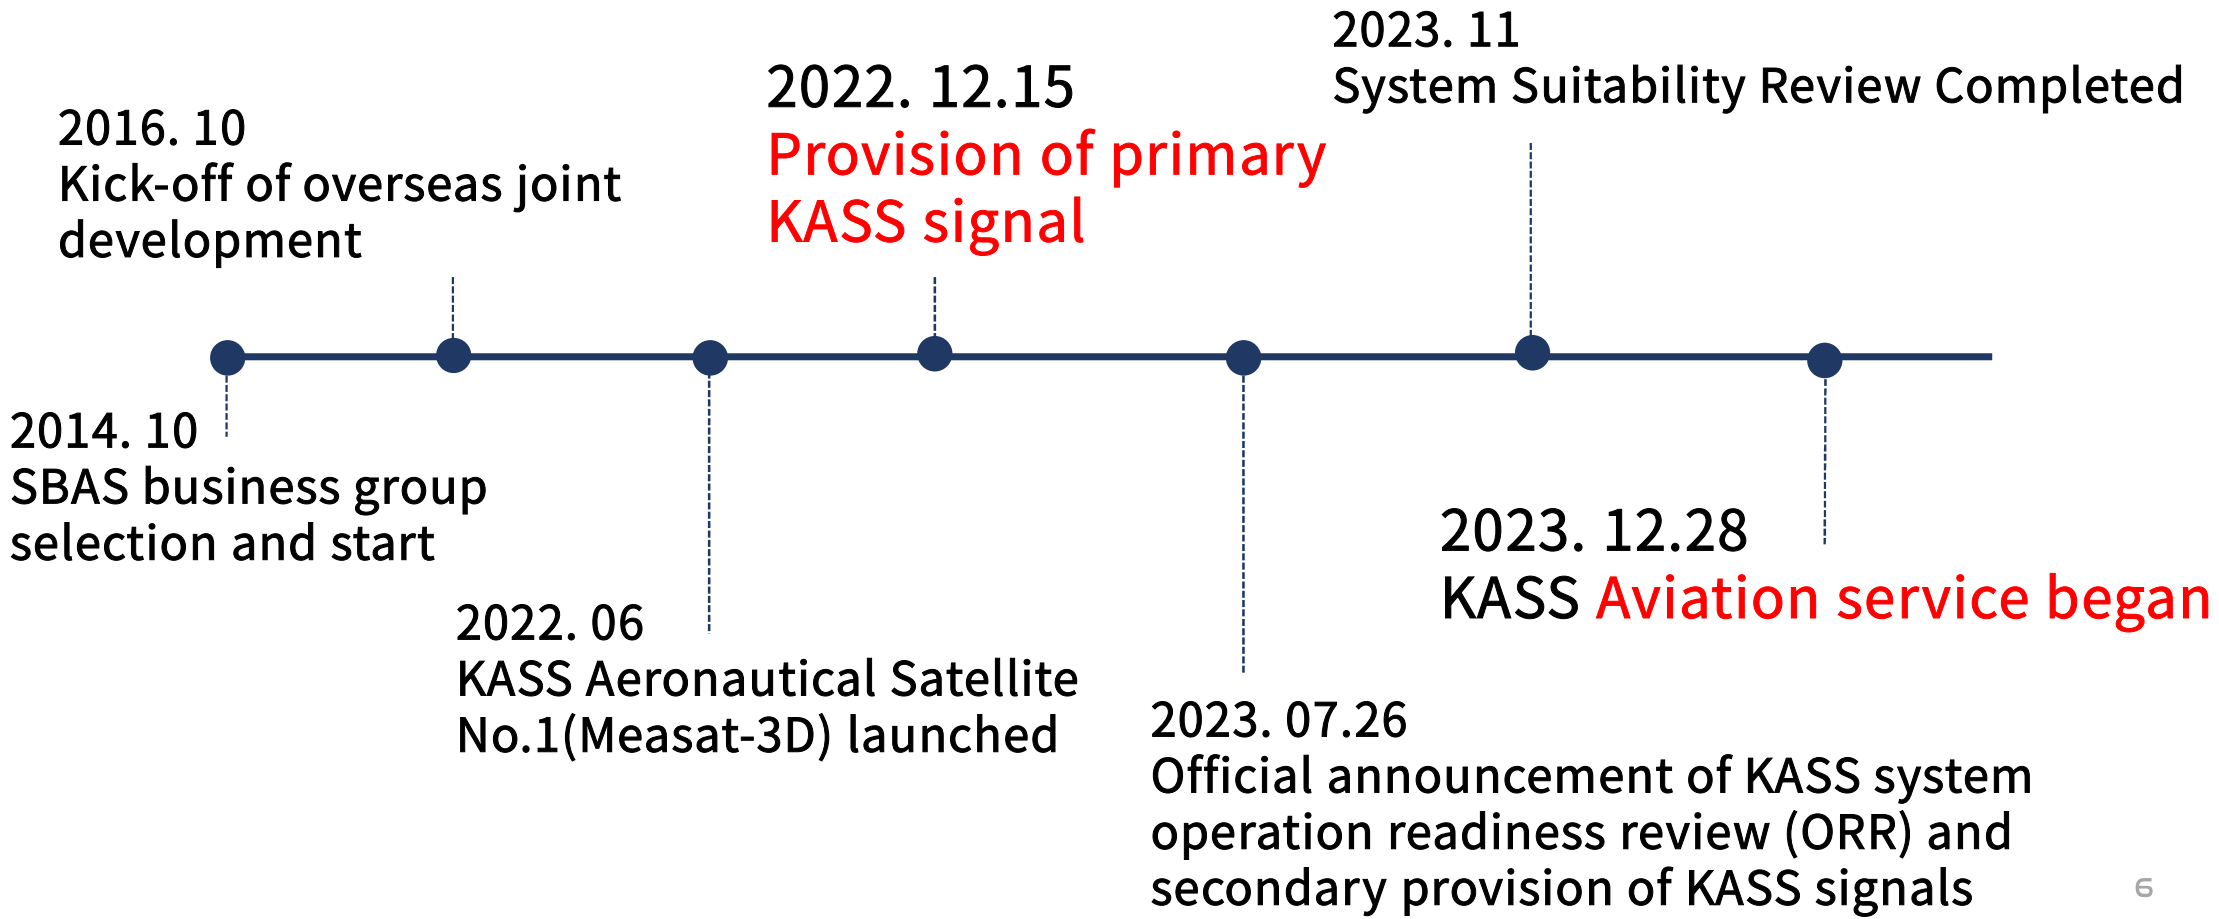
2016. 10
Kick-off of overseas joint development

2022. 12.15
Provision of primary KASS signal

2023. 11
System Suitability Review Completed

2014. 10
SBAS business group selection and start

2022. 06
KASS Aeronautical Satellite No.1(Measat-3D) launched

2023. 07.26
Official announcement of KASS system operation readiness review (ORR) and secondary provision of KASS signals

2023. 12.28
KASS Aviation service began

6